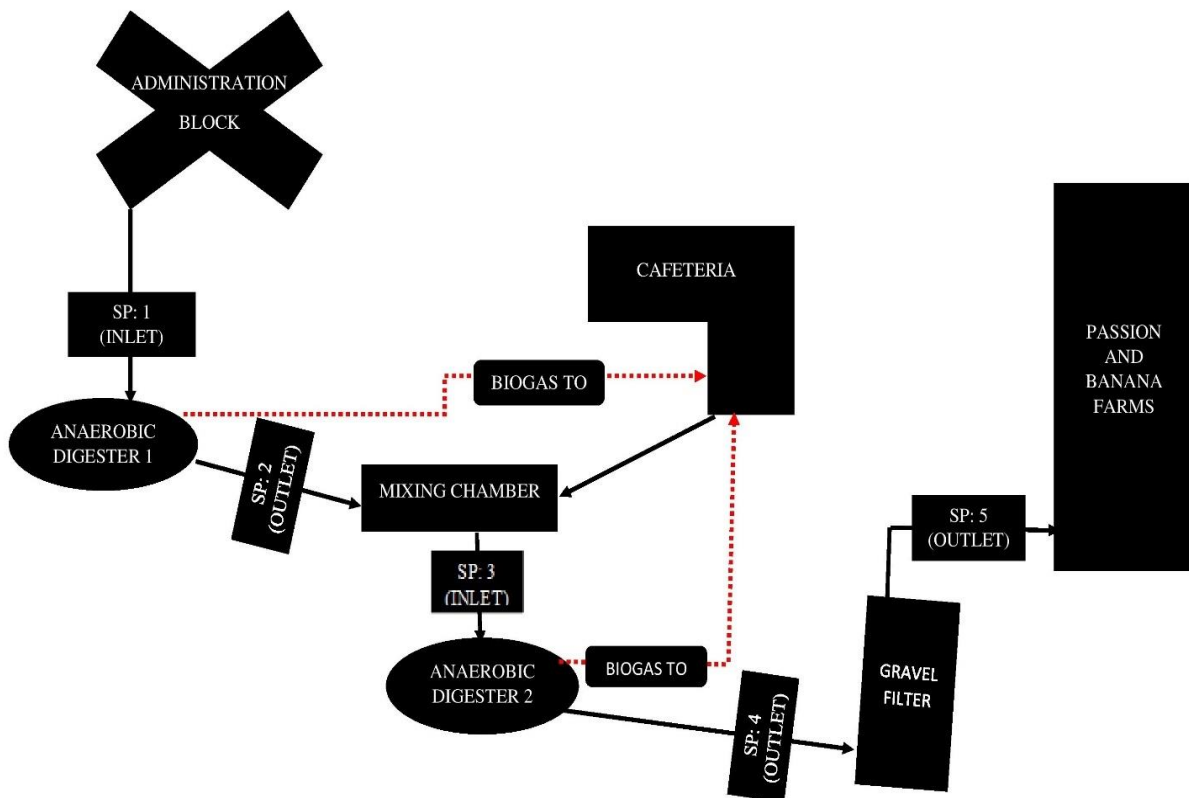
ADMINISTRATION BLOCK

SP: 1 (INLET)

CAFETERIA

PASSION AND BANANA FARMS

BIOGAS TO

ANAEROBIC DIGESTER 1

SP: 2 (OUTLET)

MIXING CHAMBER

SP: 5 (OUTLET)

SP: 3 (INLET)

ANAEROBIC DIGESTER 2

BIOGAS TO

GRAVEL FILTER

SP: 4 (OUTLET)